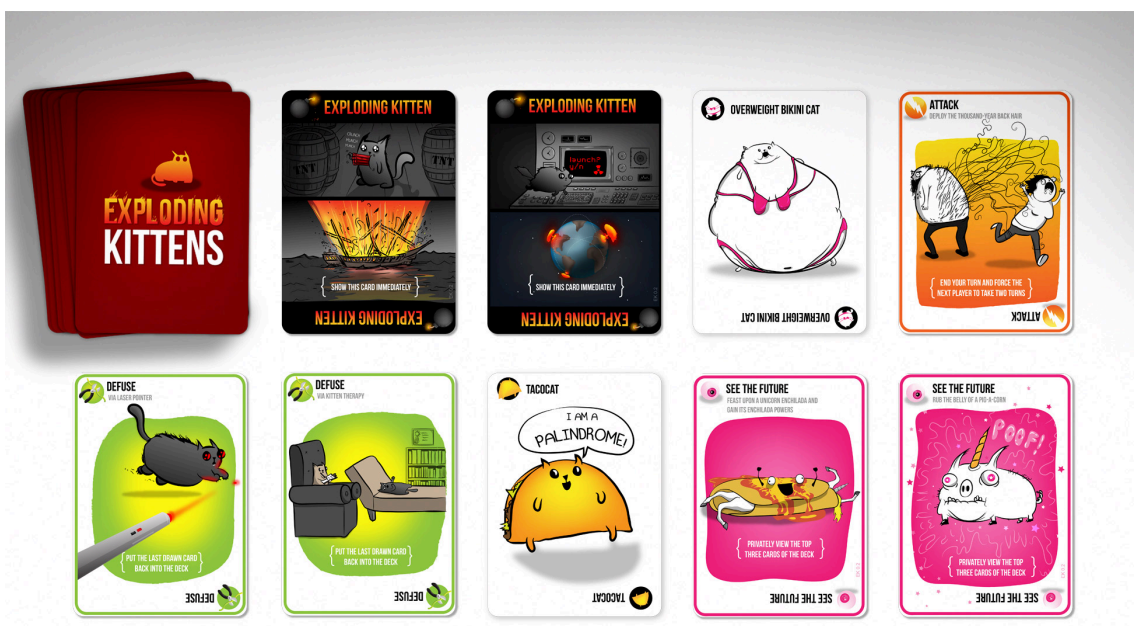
EXPLODING KITTENS

EXPLODING KITTEN

TNT

TNT

SHOW THIS CARD IMMEDIATELY

EXPLODING KITTEN

EXPLODING KITTEN

launch

SHOW THIS CARD IMMEDIATELY

EXPLODING KITTEN

OVERWEIGHT BIKINI CAT

OVERWEIGHT BIKINI CAT

ATTACK

DEPLOY THE THOUSAND-YEAR BACK HAIR

END YOUR TURN AND FORCE THE NEXT PLAYER TO TAKE TWO TURNS

ATTACK

DEFUSE

VIA LASER POINTER

PUT THE LAST DRAWN CARD BACK INTO THE DECK

DEFUSE

DEFUSE

VIA KITTEN THERAPY

PUT THE LAST DRAWN CARD BACK INTO THE DECK

DEFUSE

TACOCAT

I AM A PALINDROME!

TACOCAT

SEE THE FUTURE

FEAST UPON A UNICORN ENCHILADA AND GAIN ITS ENCHILADA POWERS

PRIVATELY VIEW THE TOP THREE CARDS OF THE DECK

SEE THE FUTURE

SEE THE FUTURE

RUB THE BELLY OF A PIG-A-CORN

POOF!

PRIVATELY VIEW THE TOP THREE CARDS OF THE DECK

SEE THE FUTURE